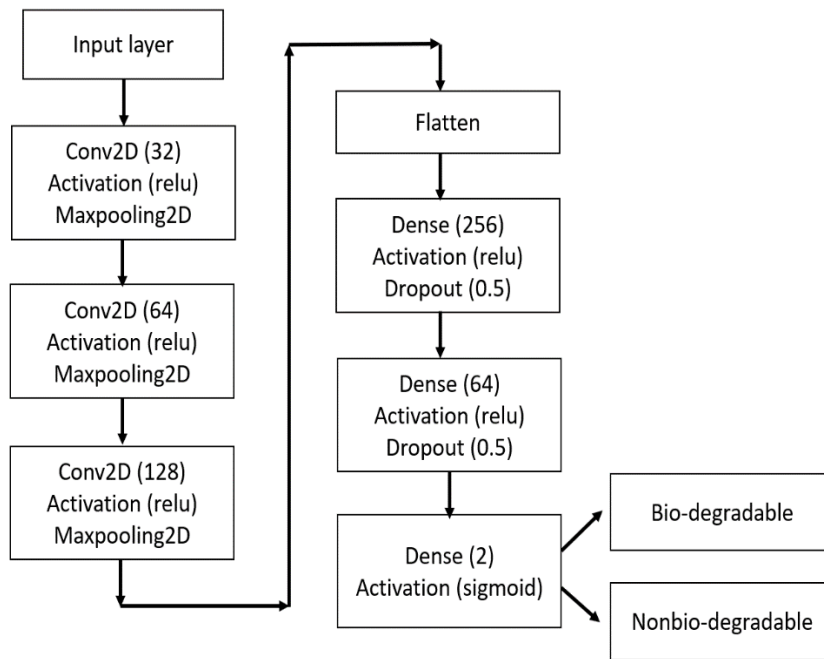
Input layer

Conv2D (32)
Activation (relu)
Maxpooling2D

Conv2D (64)
Activation (relu)
Maxpooling2D

Conv2D (128)
Activation (relu)
Maxpooling2D

Flatten

Dense (256)
Activation (relu)
Dropout (0.5)

Dense (64)
Activation (relu)
Dropout (0.5)

Dense (2)
Activation (sigmoid)

Bio-degradable

Nonbio-degradable